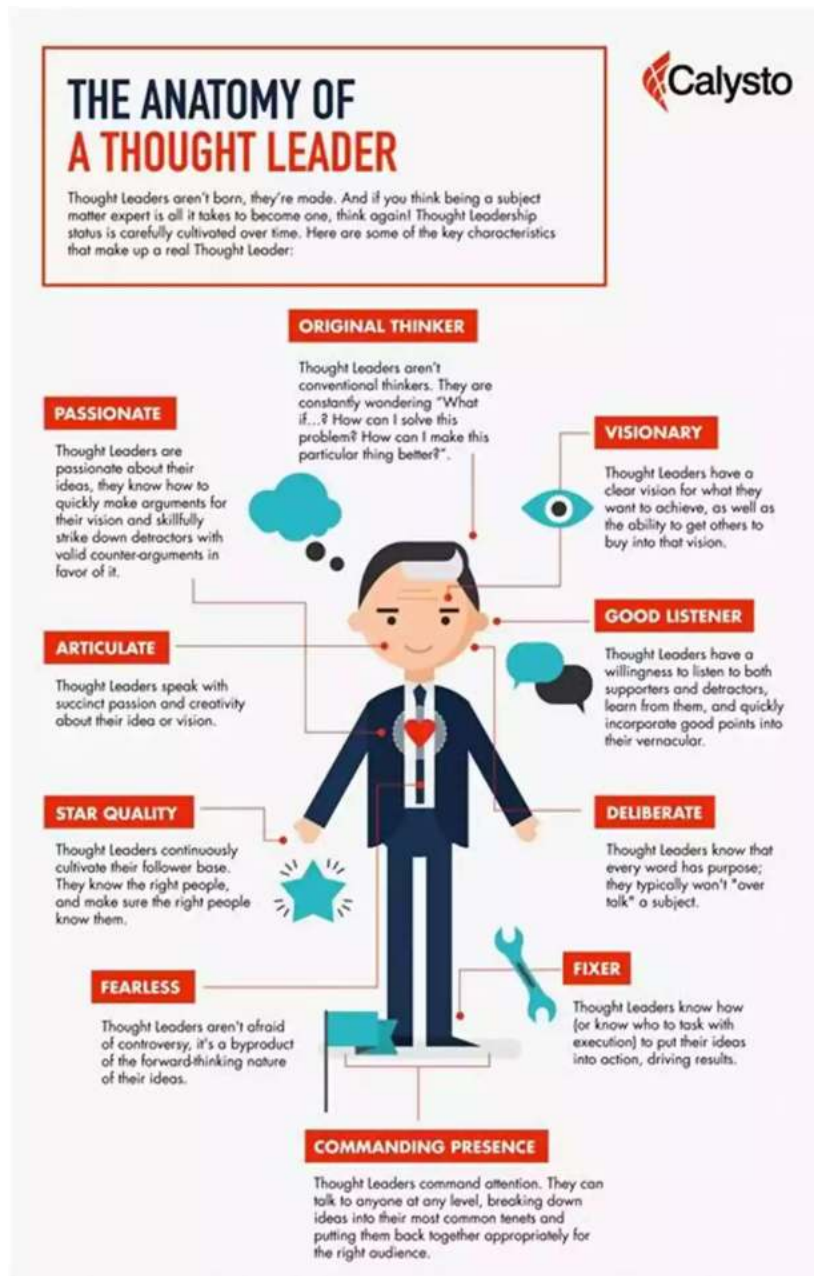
THE ANATOMY OF
A THOUGHT LEADER

Calysto

Thought Leaders aren't born, they're made. And if you think being a subject matter expert is all it takes to become one, think again! Thought Leadership status is carefully cultivated over time. Here are some of the key characteristics that make up a real Thought Leader:

ORIGINAL THINKER

Thought Leaders aren't conventional thinkers. They are constantly wondering "What if...? How can I solve this problem? How can I make this particular thing better?".

PASSIONATE

Thought Leaders are passionate about their ideas, they know how to quickly make arguments for their vision and skillfully strike down detractors with valid counter-arguments in favor of it.

VISIONARY

Thought Leaders have a clear vision for what they want to achieve, as well as the ability to get others to buy into that vision.

GOOD LISTENER

Thought Leaders have a willingness to listen to both supporters and detractors, learn from them, and quickly incorporate good points into their vernacular.

ARTICULATE

Thought Leaders speak with succinct passion and creativity about their idea or vision.

STAR QUALITY

Thought Leaders continuously cultivate their follower base. They know the right people, and make sure the right people know them.

DELIBERATE

Thought Leaders know that every word has purpose; they typically won't "over talk" a subject.

FIXER

Thought Leaders know how (or know who to task with execution) to put their ideas into action, driving results.

FEARLESS

Thought Leaders aren't afraid of controversy, it's a byproduct of the forward-thinking nature of their ideas.

COMMANDING PRESENCE

Thought Leaders command attention. They can talk to anyone at any level, breaking down ideas into their most common tenets and putting them back together appropriately for the right audience.